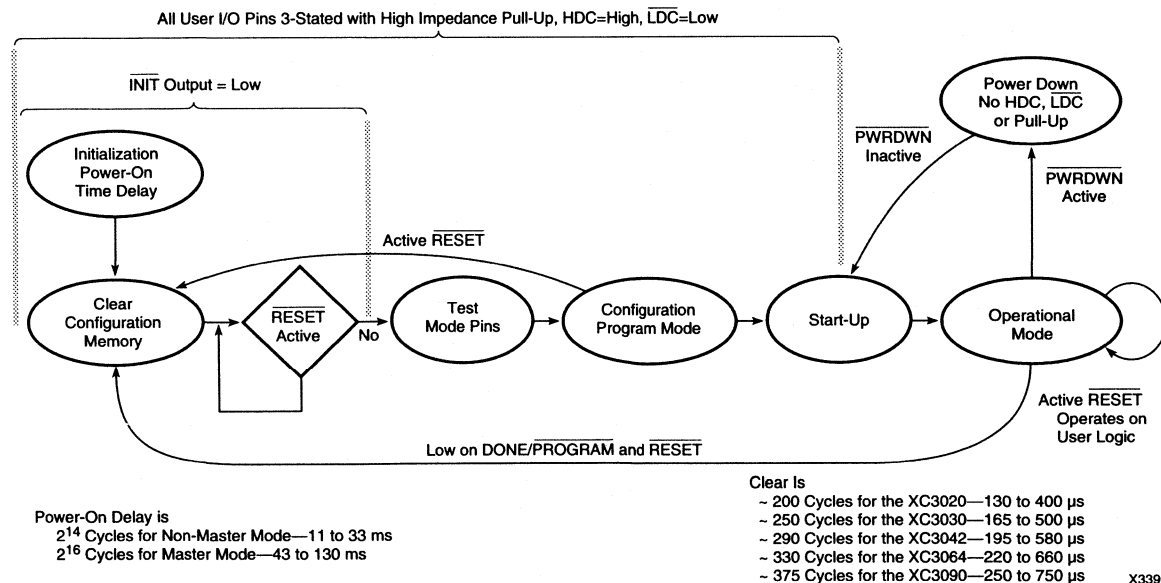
All User I/O Pins 3-Stated with High Impedance Pull-Up, HDC=High, $\overline{\text{LDC}}$=Low

$\overline{\text{INIT}}$ Output = Low

Initialization Power-On Time Delay

Clear Configuration Memory

$\overline{\text{RESET}}$ Active

No

Test Mode Pins

Configuration Program Mode

Active $\overline{\text{RESET}}$

Start-Up

$\overline{\text{PWRDWN}}$ Inactive

Power Down No HDC, $\overline{\text{LDC}}$ or Pull-Up

$\overline{\text{PWRDWN}}$ Active

Operational Mode

Active $\overline{\text{RESET}}$ Operates on User Logic

Low on DONE/$\overline{\text{PROGRAM}}$ and $\overline{\text{RESET}}$

Power-On Delay is
$2^{14}$ Cycles for Non-Master Mode—11 to 33 ms
$2^{16}$ Cycles for Master Mode—43 to 130 ms

Clear Is
~ 200 Cycles for the XC3020—130 to 400 µs
~ 250 Cycles for the XC3030—165 to 500 µs
~ 290 Cycles for the XC3042—195 to 580 µs
~ 330 Cycles for the XC3064—220 to 660 µs
~ 375 Cycles for the XC3090—250 to 750 µs

X339